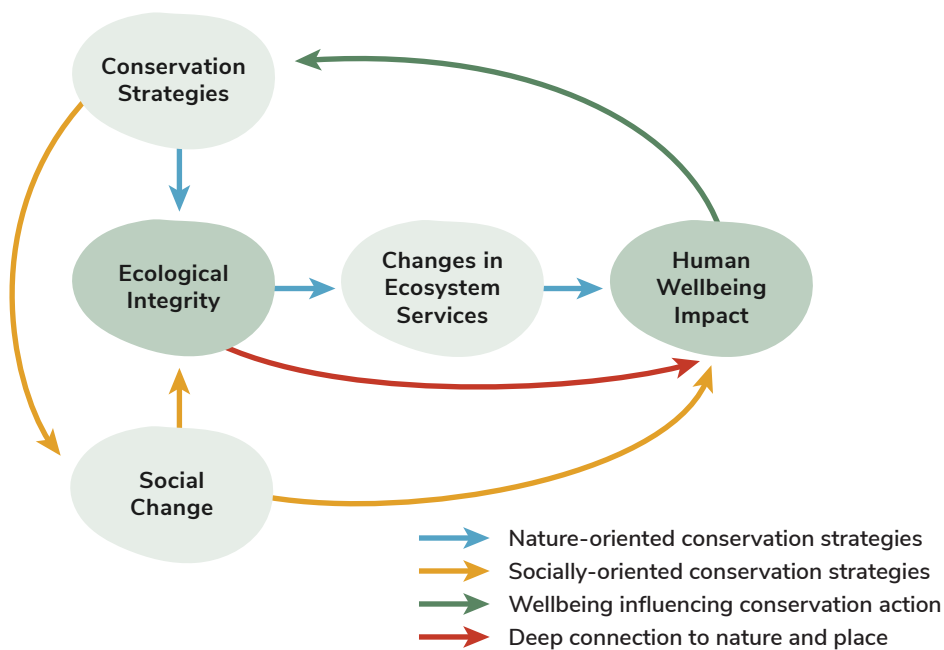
Conservation Strategies

Ecological Integrity

Changes in Ecosystem Services

Human Wellbeing Impact

Social Change

Nature-oriented conservation strategies
Socially-oriented conservation strategies
Wellbeing influencing conservation action
Deep connection to nature and place